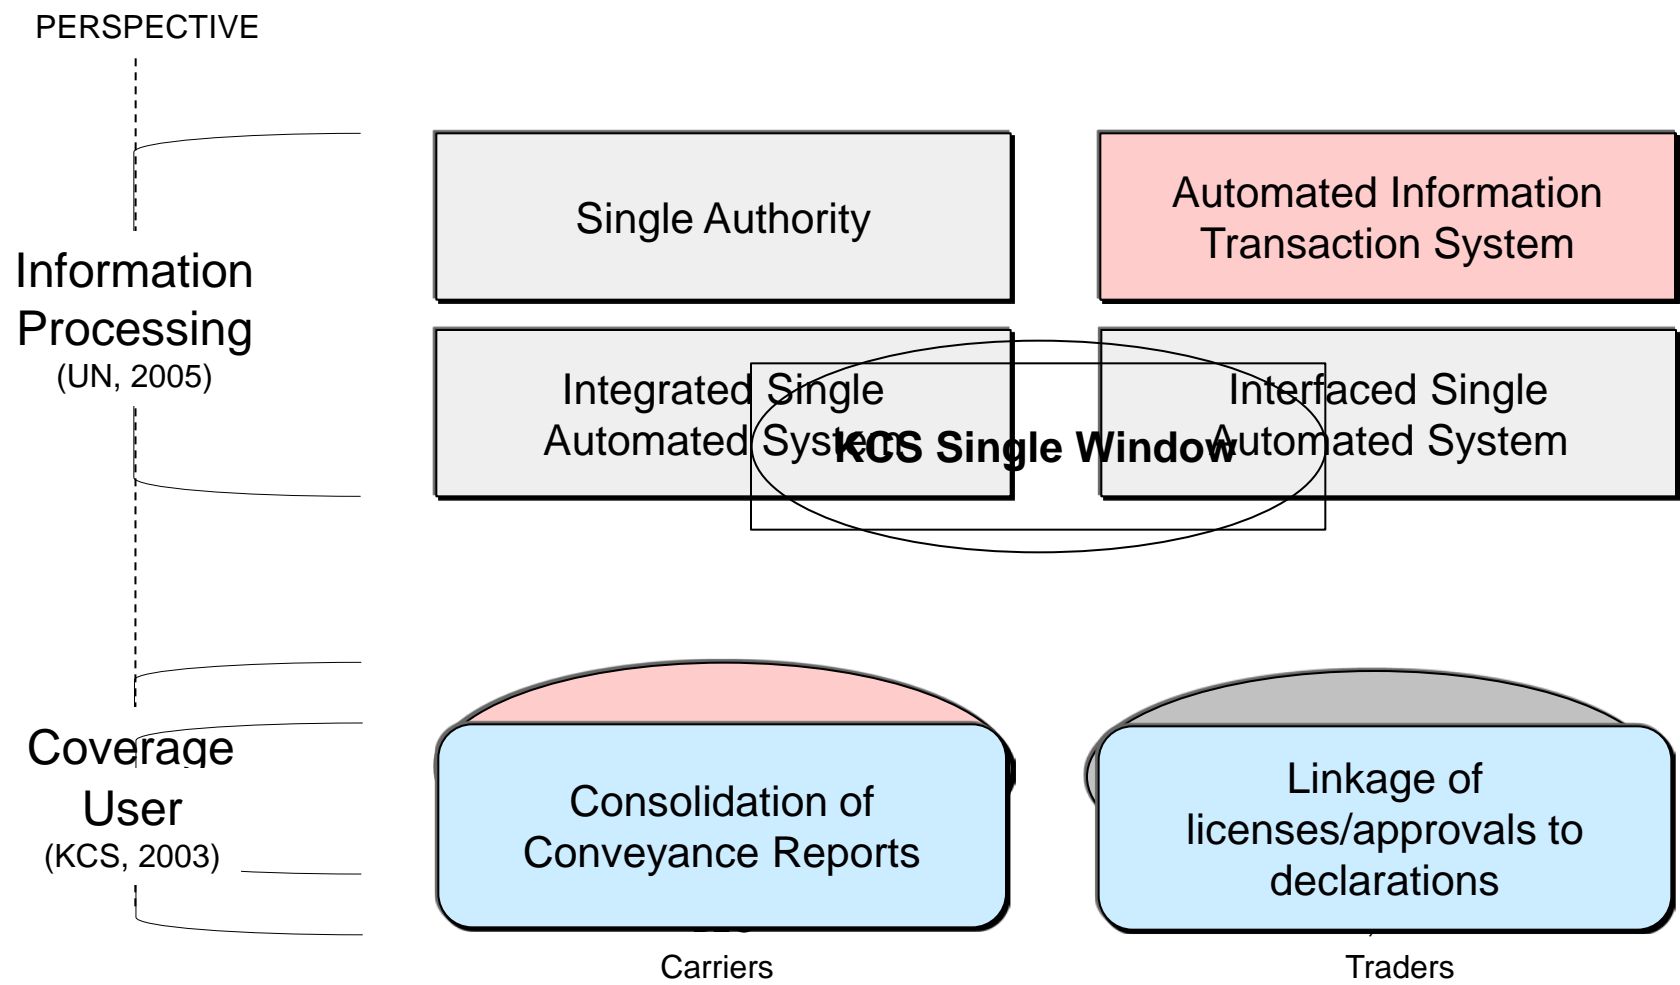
PERSPECTIVE

Information Processing
(UN, 2005)

Single Authority

Automated Information Transaction System

Integrated Single Automated System

Interfaced Single Automated System

KCS Single Window

Coverage User
(KCS, 2003)

Consolidation of Conveyance Reports

Linkage of licenses/approvals to declarations

Carriers

Traders